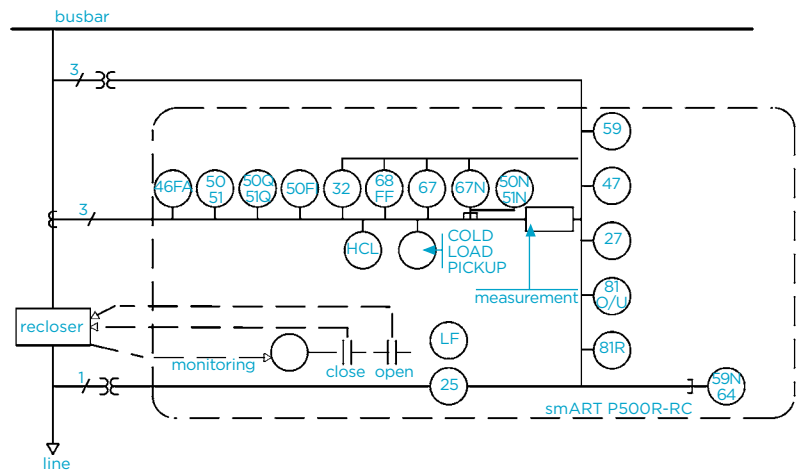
busbar

3

46FA

50
51

50Q
51Q

50FI

32

68
FF

67

67N

50N
51N

3

59

47

27

81
O/U

81R

HCL

COLD
LOAD
PICKUP

measurement

recloser

LF

monitoring

close

open

1

25

59N
64

smART P500R-RC

line